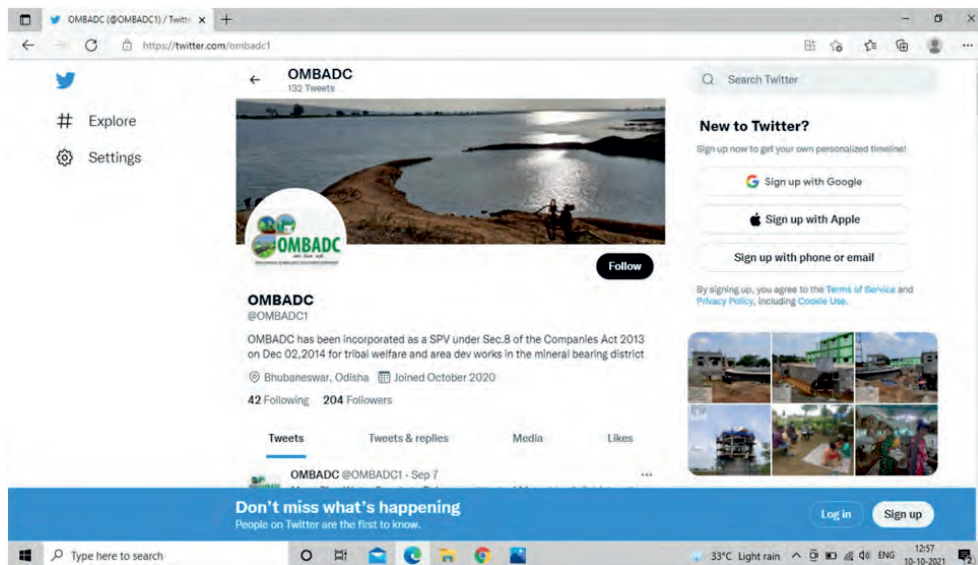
OMBADC (@OMBADC1) / Twitt ×
+
https://twitter.com/ombadc1

Explore
Settings

OMBADC
132 Tweets

OMBADC

Follow

OMBADC
@OMBADC1

OMBADC has been incorporated as a SPV under Sec.8 of the Companies Act 2013 on Dec 02,2014 for tribal welfare and area dev works in the mineral bearing district

Bhubaneswar, Odisha Joined October 2020

42 Following 204 Followers

Tweets Tweets & replies Media Likes

OMBADC @OMBADC1 · Sep 7

Search Twitter

New to Twitter?
Sign up now to get your own personalized timeline!

Sign up with Google
Sign up with Apple
Sign up with phone or email

By signing up, you agree to the Terms of Service and Privacy Policy, including Cookie Use.

Don't miss what's happening
People on Twitter are the first to know.

Log in
Sign up

Type here to search
33°C Light rain ENG 12:57 10-10-2021